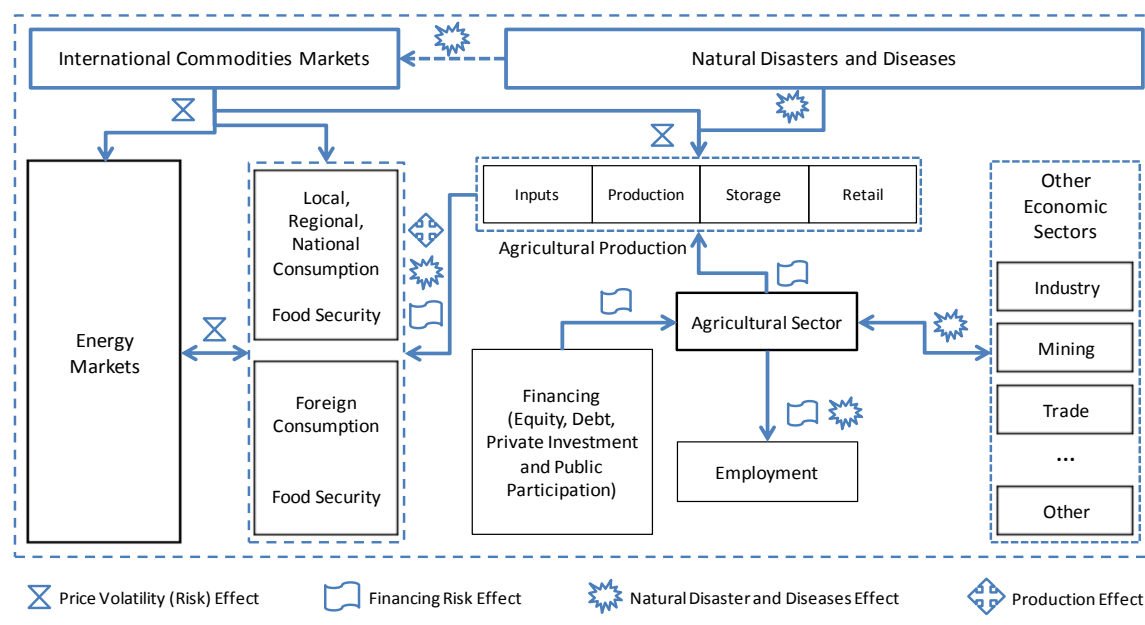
International Commodities Markets

Natural Disasters and Diseases

Energy Markets

Local, Regional, National Consumption

Food Security

Foreign Consumption

Food Security

| Inputs | Production | Storage | Retail |
|---|---|---|---|

Agricultural Production

Agricultural Sector

Financing (Equity, Debt, Private Investment and Public Participation)

Employment

Other Economic Sectors

Industry

Mining

Trade

...

Other

Price Volatility (Risk) Effect

Financing Risk Effect

Natural Disaster and Diseases Effect

Production Effect